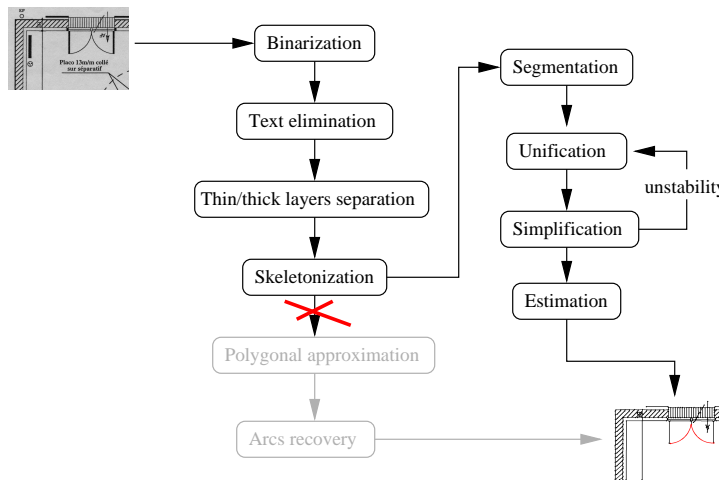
Placo 13m/m collé sur séparatif

Binarization

Text elimination

Thin/thick layers separation

Skeletonization

Polygonal approximation

Arcs recovery

Segmentation

Unification

unstability

Simplification

Estimation